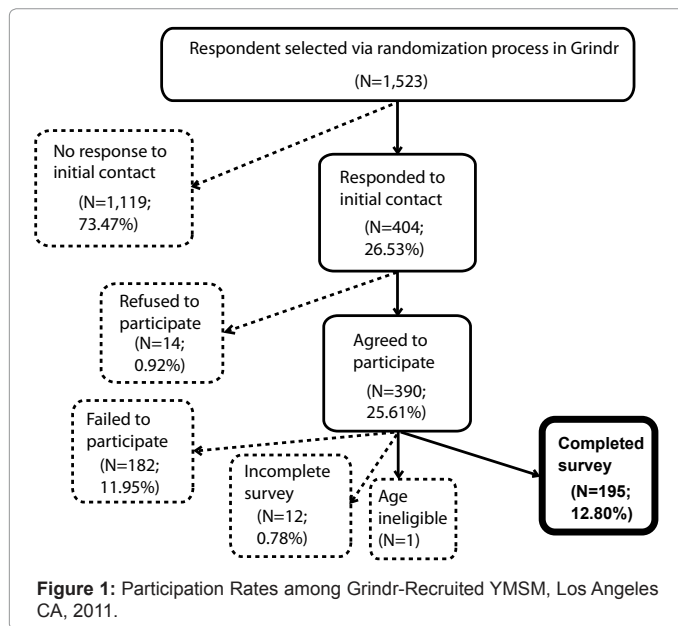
Respondent selected via randomization process in Grindr
(N=1,523)

No response to initial contact
(N=1,119; 73.47%)

Responded to initial contact
(N=404; 26.53%)

Refused to participate
(N=14; 0.92%)

Agreed to participate
(N=390; 25.61%)

Failed to participate
(N=182; 11.95%)

Incomplete survey
(N=12; 0.78%)

Age ineligible
(N=1)

Completed survey
(N=195; 12.80%)

Figure 1: Participation Rates among Grindr-Recruited YMSM, Los Angeles CA, 2011.